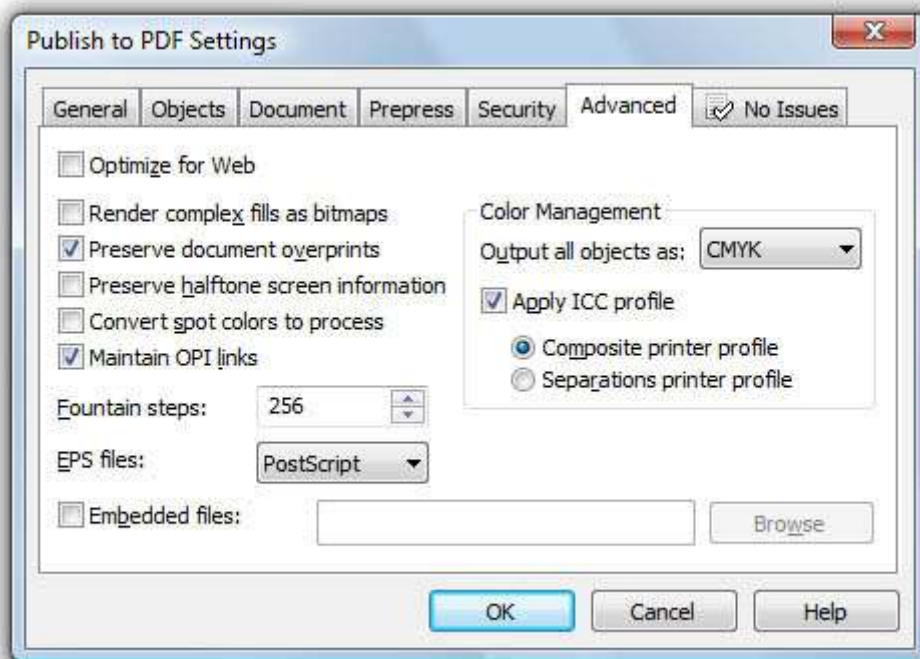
Publish to PDF Settings

General | Objects | Document | Prepress | Security | Advanced | No Issues

Optimize for Web

Render complex fills as bitmaps
Preserve document overprints
Preserve halftone screen information
Convert spot colors to process
Maintain OPI links

Fountain steps: 256

EPS files: PostScript

Embedded files:

Browse

Color Management
Output all objects as: CMYK
Apply ICC profile
Composite printer profile
Separations printer profile

OK
Cancel
Help